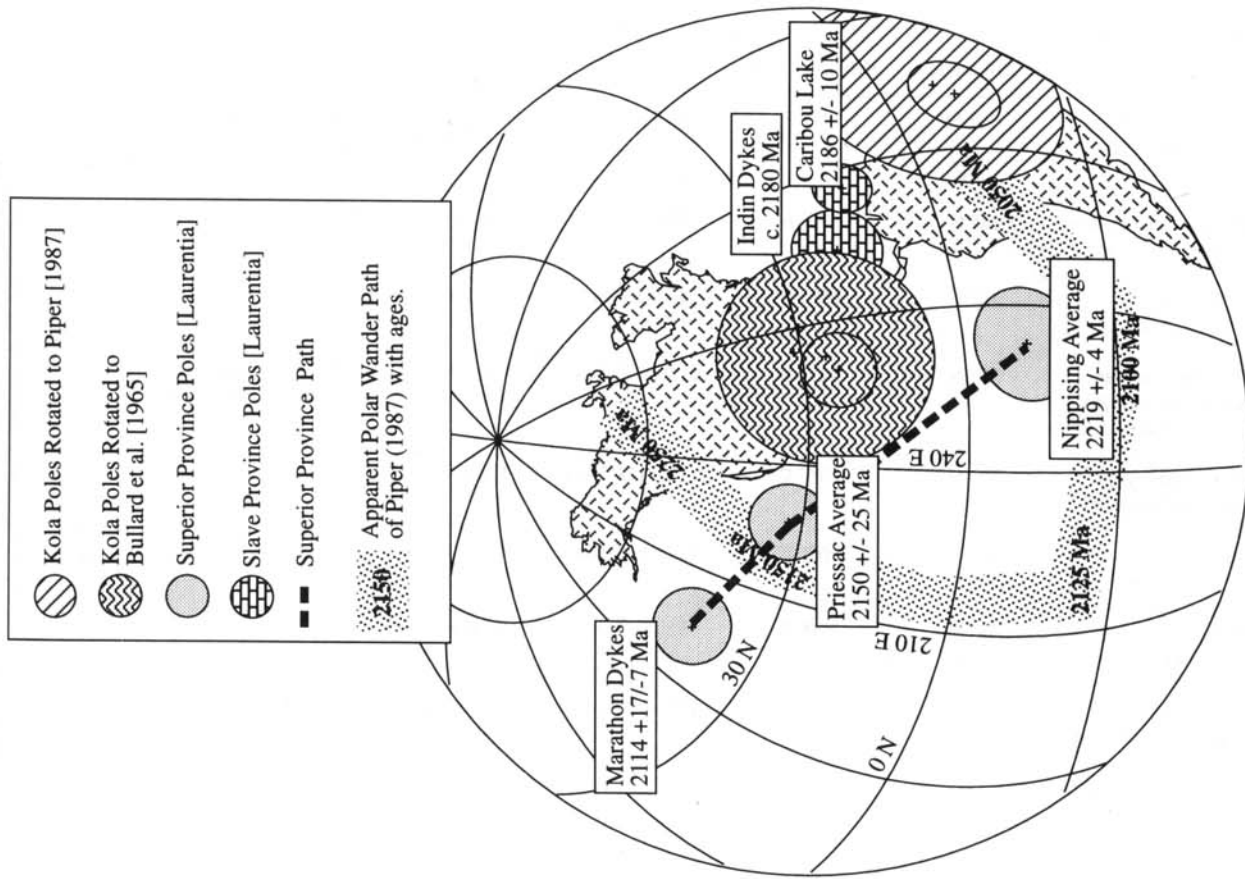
Kola Poles Rotated to Piper [1987]

Kola Poles Rotated to Bullard et al. [1965]

Superior Province Poles [Laurentia]

Slave Province Poles [Laurentia]

Superior Province Path

2150 Apparent Polar Wander Path of Piper (1987) with ages.

Marathon Dykes
2114 +17/-7 Ma

Priessac Average
2150 +/- 25 Ma

Nippising Average
2219 +/- 4 Ma

Indin Dykes
c. 2180 Ma

Caribou Lake
2186 +/- 10 Ma

2050 Ma

2100 Ma

2125 Ma

2150 Ma

2200 Ma

240 E

210 E

30 N

0 N